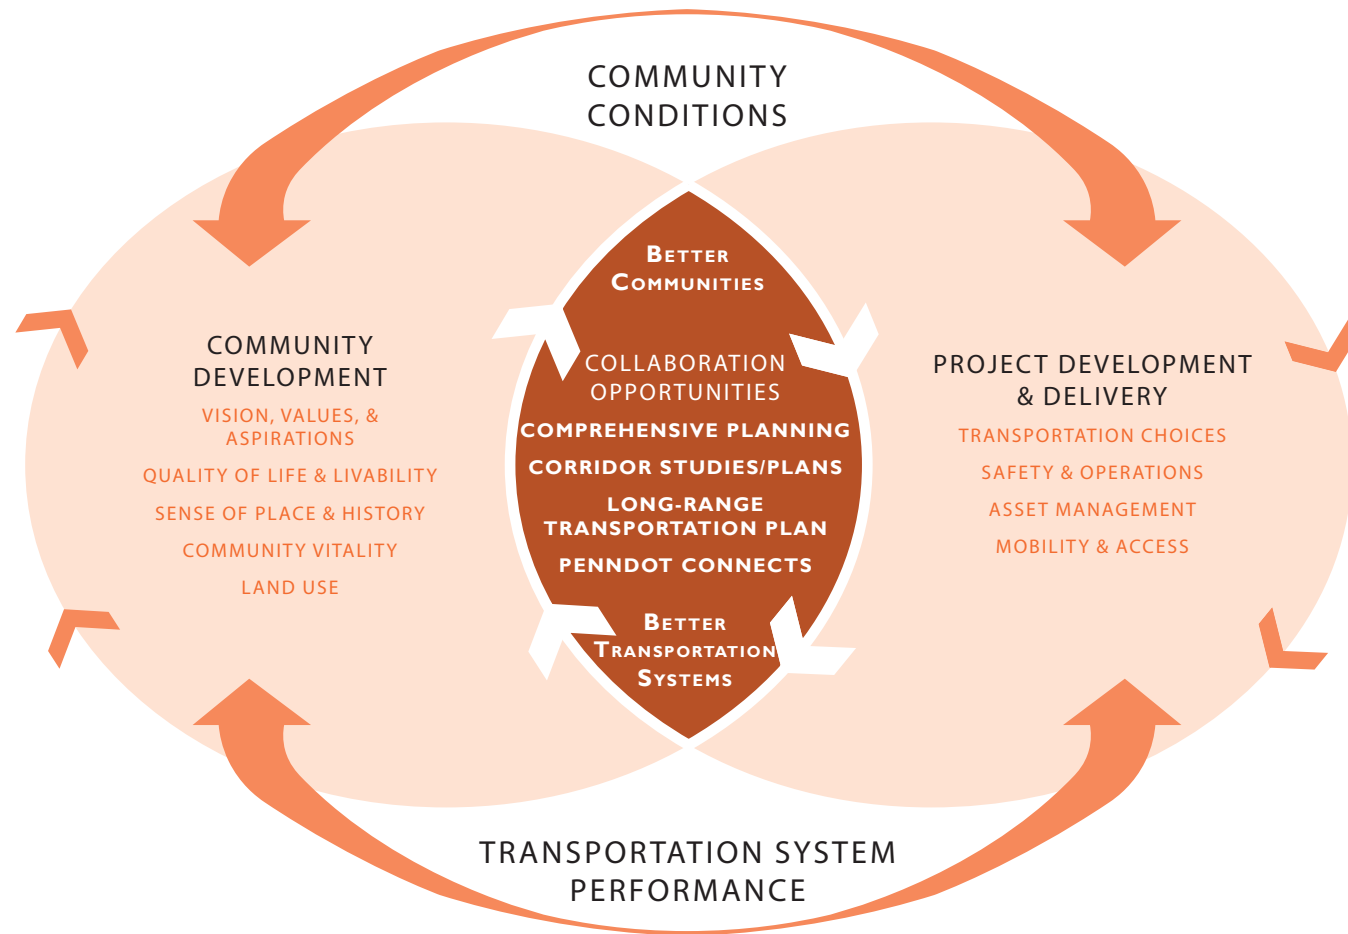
COMMUNITY CONDITIONS

COMMUNITY DEVELOPMENT

VISION, VALUES, & ASPIRATIONS

QUALITY OF LIFE & LIVABILITY

SENSE OF PLACE & HISTORY

COMMUNITY VITALITY

LAND USE

BETTER COMMUNITIES

COLLABORATION OPPORTUNITIES

COMPREHENSIVE PLANNING

CORRIDOR STUDIES/PLANS

LONG-RANGE TRANSPORTATION PLAN

PENNDOT CONNECTS

BETTER TRANSPORTATION SYSTEMS

PROJECT DEVELOPMENT & DELIVERY

TRANSPORTATION CHOICES

SAFETY & OPERATIONS

ASSET MANAGEMENT

MOBILITY & ACCESS

TRANSPORTATION SYSTEM PERFORMANCE